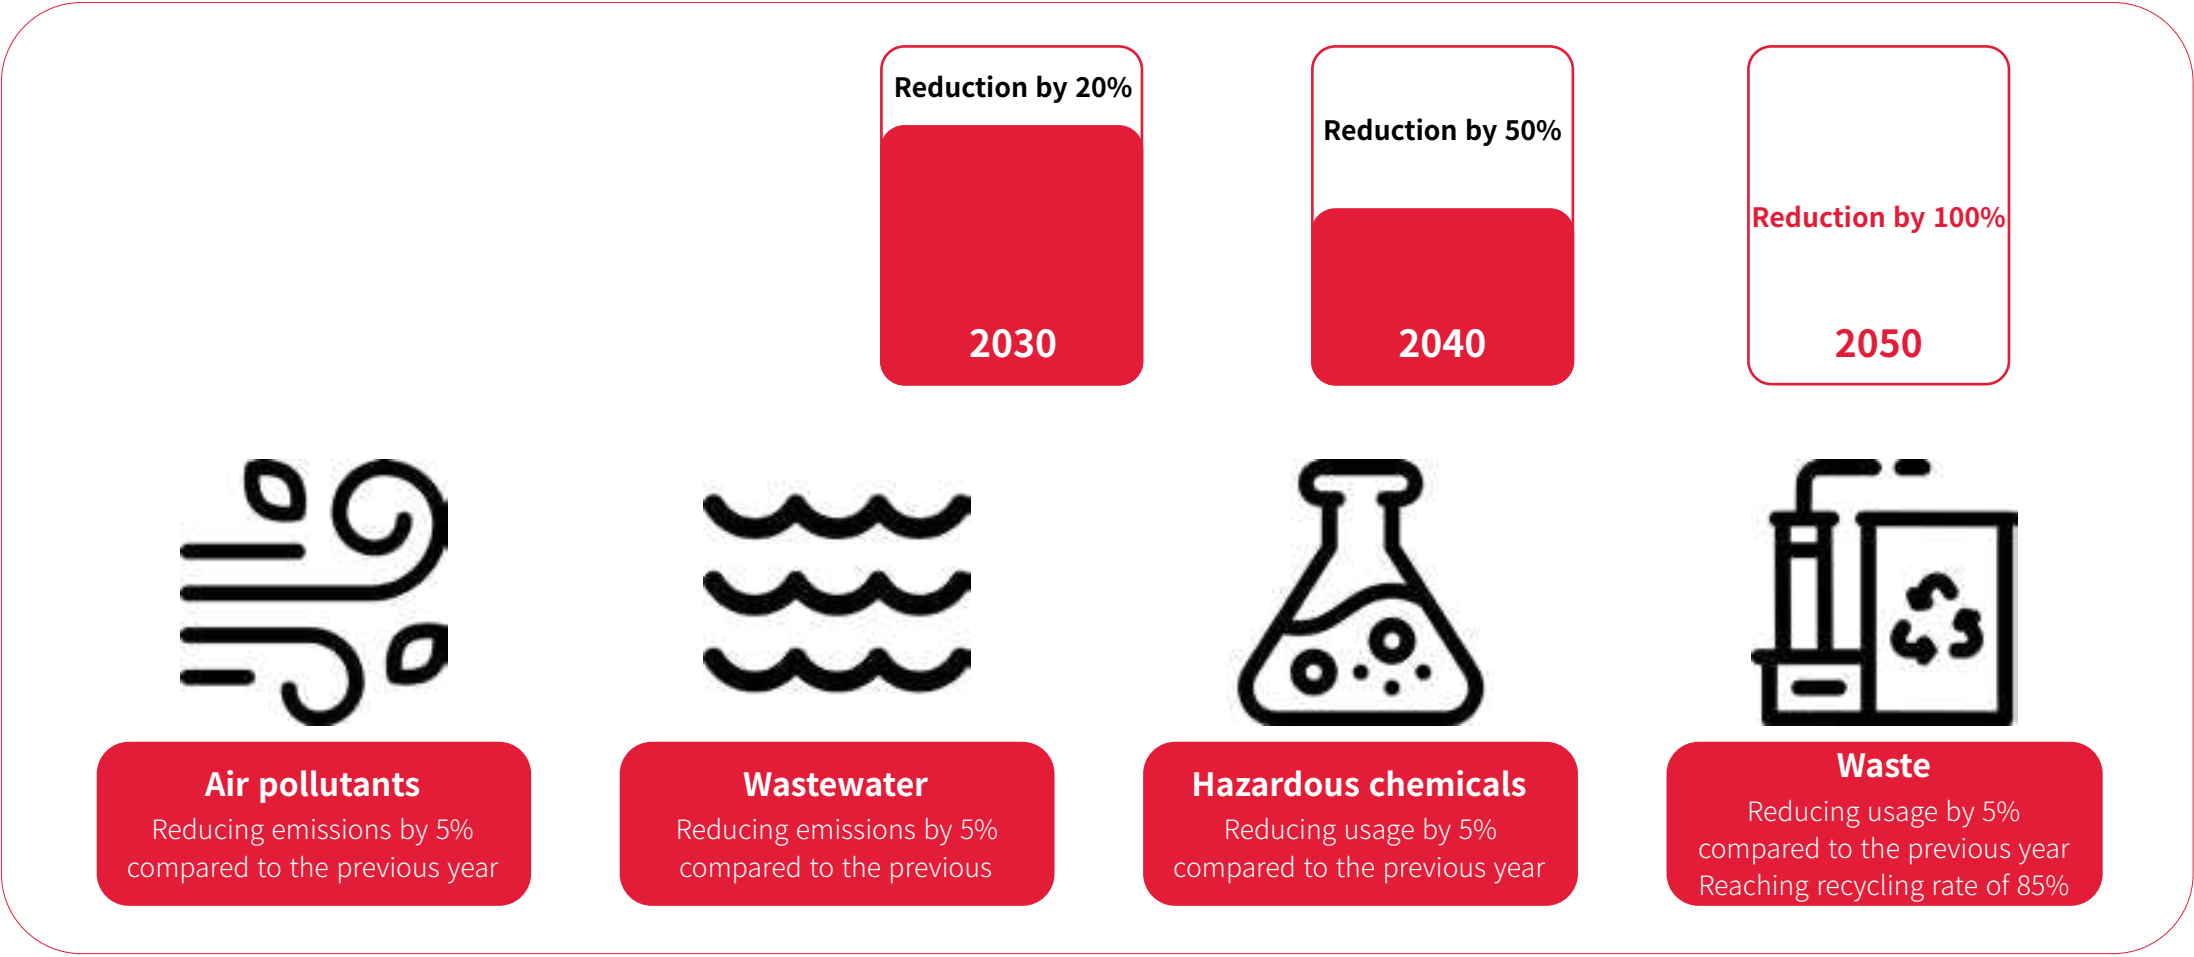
Reduction by 20%

2030

Reduction by 50%

2040

Reduction by 100%

2050

Air pollutants
Reducing emissions by 5% compared to the previous year

Wastewater
Reducing emissions by 5% compared to the previous

Hazardous chemicals
Reducing usage by 5% compared to the previous year

Waste
Reducing usage by 5% compared to the previous year
Reaching recycling rate of 85%